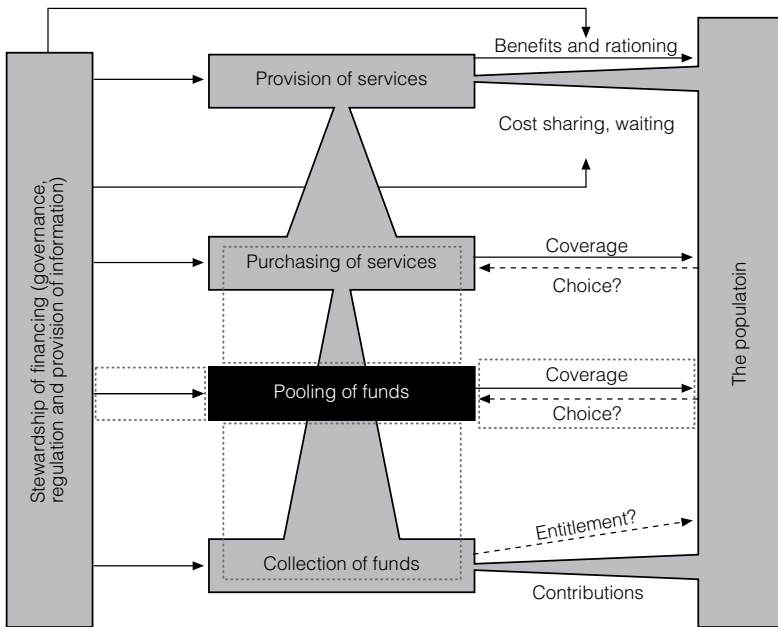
Stewardship of financing (governance, regulation and provision of information)

Benefits and rationing

Provision of services

Cost sharing, waiting

Purchasing of services

Coverage

Choice?

Pooling of funds

Coverage

Choice?

Entitlement?

Collection of funds

Contributions

The populatoin